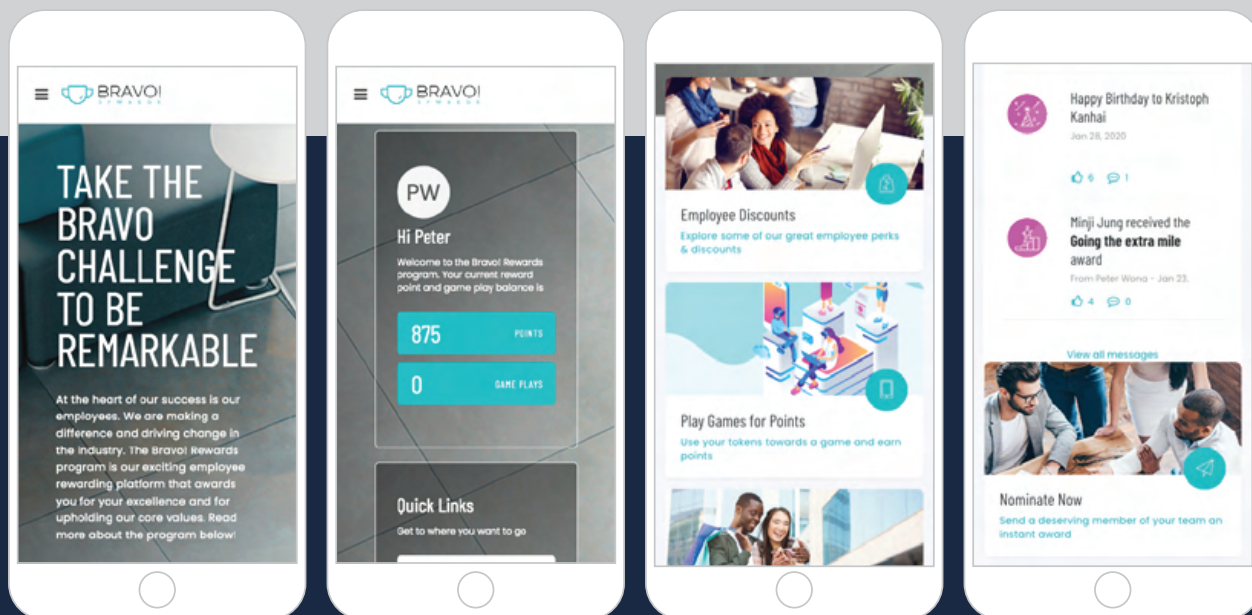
BRAVO!
REWARDS

TAKE THE BRAVO CHALLENGE TO BE REMARKABLE

At the heart of our success is our employees. We are making a difference and driving change in the industry. The Bravo! Rewards program is our exciting employee rewarding platform that awards you for your excellence and for upholding our core values. Read more about the program below!

BRAVO!
REWARDS

PW

Hi Peter

Welcome to the Bravo! Rewards program. Your current reward point and game play balance is

875 POINTS

0 GAME PLAYS

Quick Links

Get to where you want to go

Employee Discounts

Explore some of our great employee perks & discounts

Play Games for Points

Use your tokens towards a game and earn points

Happy Birthday to Kristoph Kanhai

Jan 28, 2020

6 1

Minji Jung received the Going the extra mile award

From Peter Wong - Jan 23.

4 0

View all messages

Nominate Now

Send a deserving member of your team an instant award